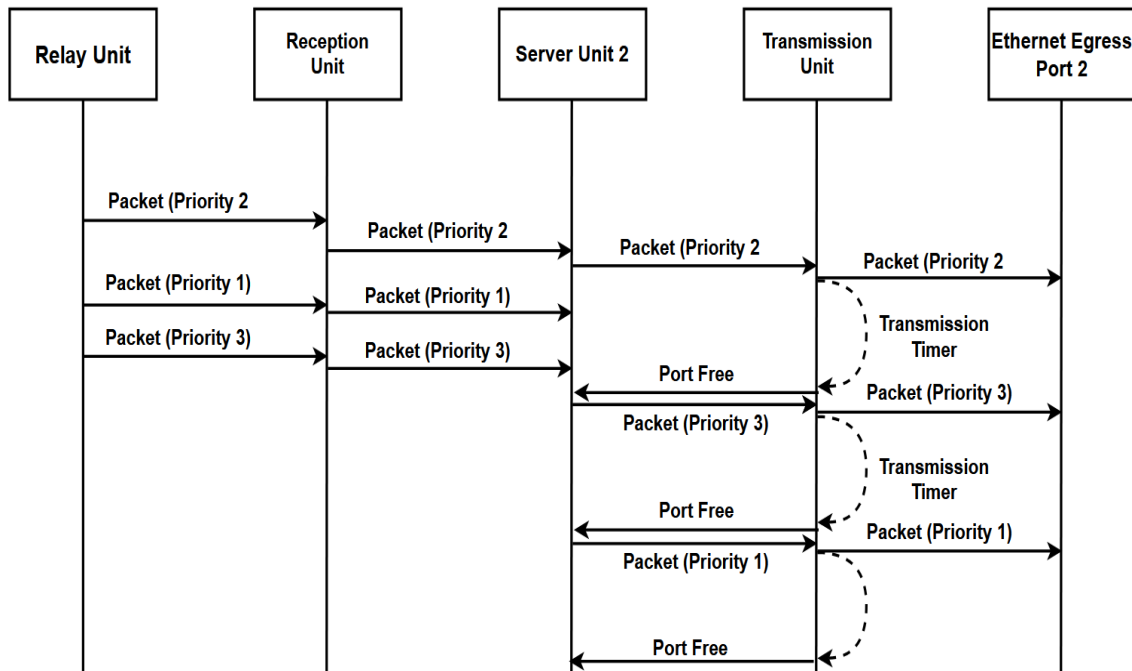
Relay Unit

Reception Unit

Server Unit 2

Transmission Unit

Ethernet Egress Port 2

Packet (Priority 2

Packet (Priority 2

Packet (Priority 2

Packet (Priority 2

Packet (Priority 1)

Packet (Priority 1)

Transmission Timer

Packet (Priority 3)

Packet (Priority 3)

Port Free

Packet (Priority 3)

Packet (Priority 3)

Transmission Timer

Port Free

Packet (Priority 1)

Packet (Priority 1)

Port Free